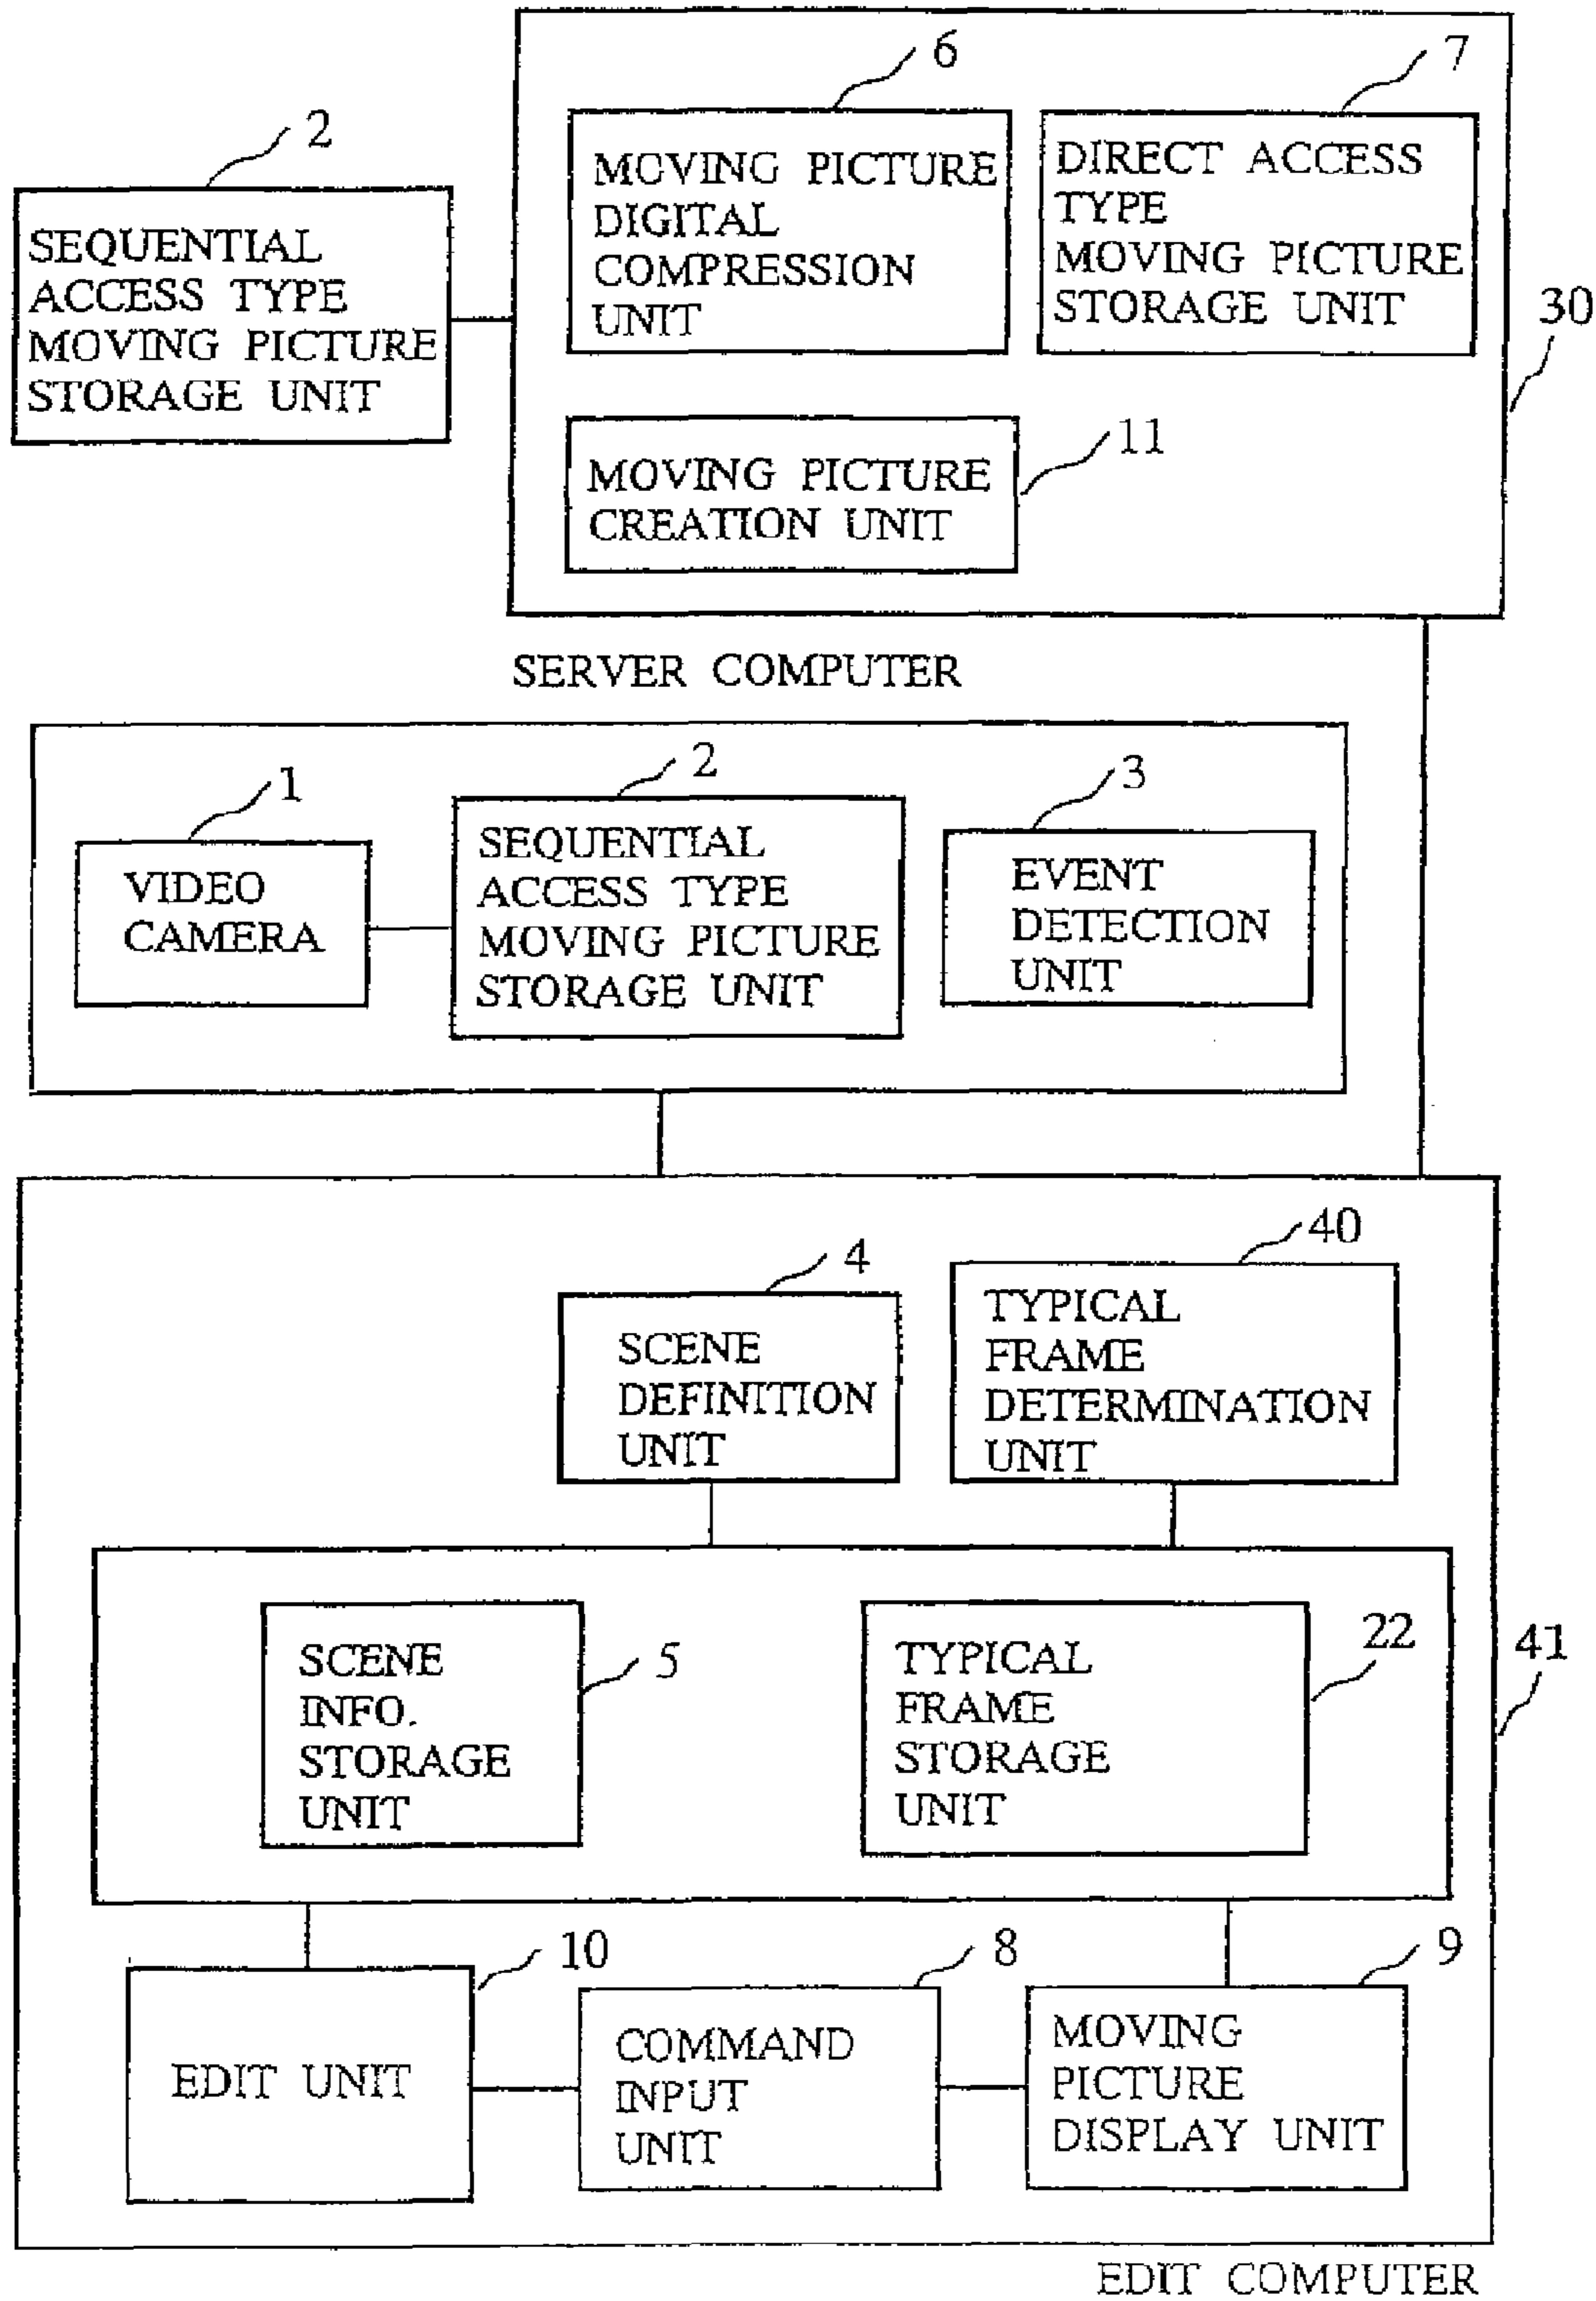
2

SEQUENTIAL ACCESS TYPE MOVING PICTURE STORAGE UNIT

6

MOVING PICTURE DIGITAL COMPRESSION UNIT

7

DIRECT ACCESS TYPE MOVING PICTURE STORAGE UNIT

30

MOVING PICTURE CREATION UNIT

11

SERVER COMPUTER

1

VIDEO CAMERA

2

SEQUENTIAL ACCESS TYPE MOVING PICTURE STORAGE UNIT

3

EVENT DETECTION UNIT

4

SCENE DEFINITION UNIT

40

TYPICAL FRAME DETERMINATION UNIT

SCENE INFO. STORAGE UNIT

5

TYPICAL FRAME STORAGE UNIT

22

41

10

EDIT UNIT

8

COMMAND INPUT UNIT

9

MOVING PICTURE DISPLAY UNIT

EDIT COMPUTER